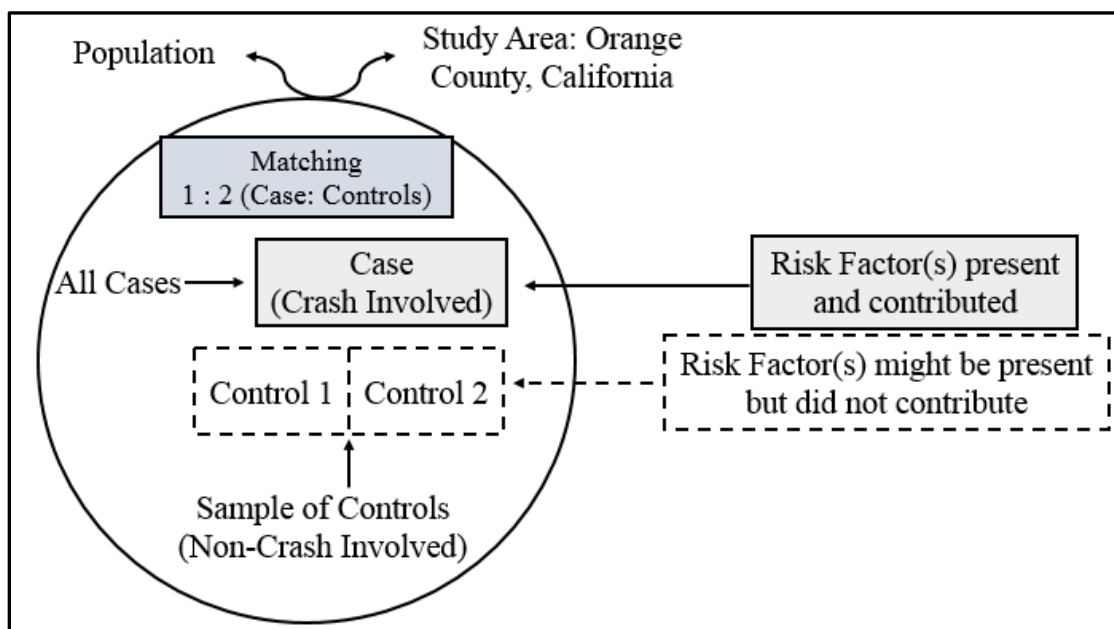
Population

Study Area: Orange County, California

Matching
1 : 2 (Case: Controls)

All Cases

Case
(Crash Involved)

Risk Factor(s) present and contributed

Control 1

Control 2

Risk Factor(s) might be present but did not contribute

Sample of Controls
(Non-Crash Involved)